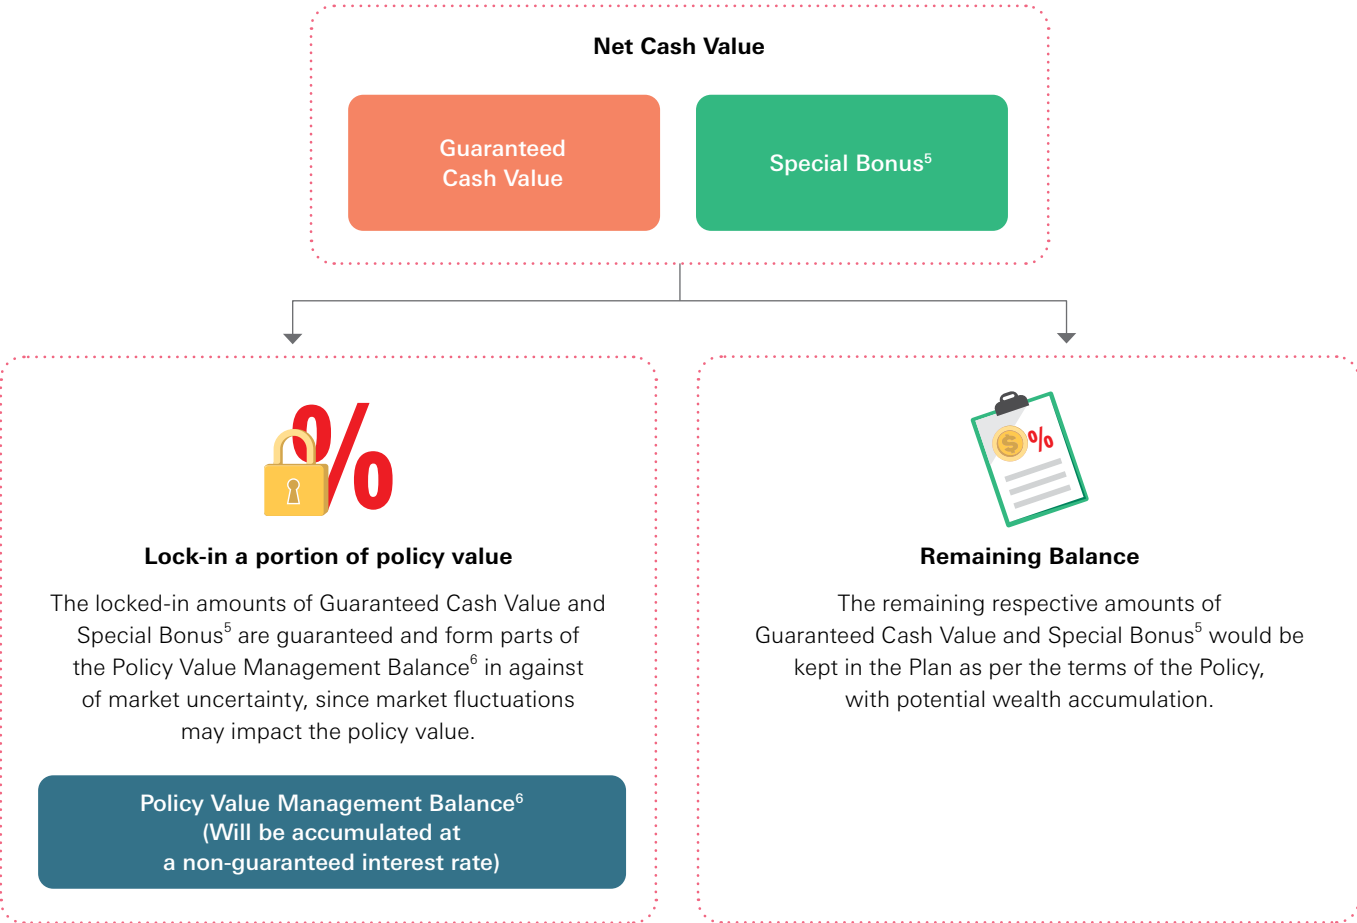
Net Cash Value

Guaranteed Cash Value

Special Bonus$^5$

%

Lock-in a portion of policy value

The locked-in amounts of Guaranteed Cash Value and Special Bonus$^5$ are guaranteed and form parts of the Policy Value Management Balance$^6$ in against of market uncertainty, since market fluctuations may impact the policy value.

Policy Value Management Balance$^6$ (Will be accumulated at a non-guaranteed interest rate)

%

Remaining Balance

The remaining respective amounts of Guaranteed Cash Value and Special Bonus$^5$ would be kept in the Plan as per the terms of the Policy, with potential wealth accumulation.